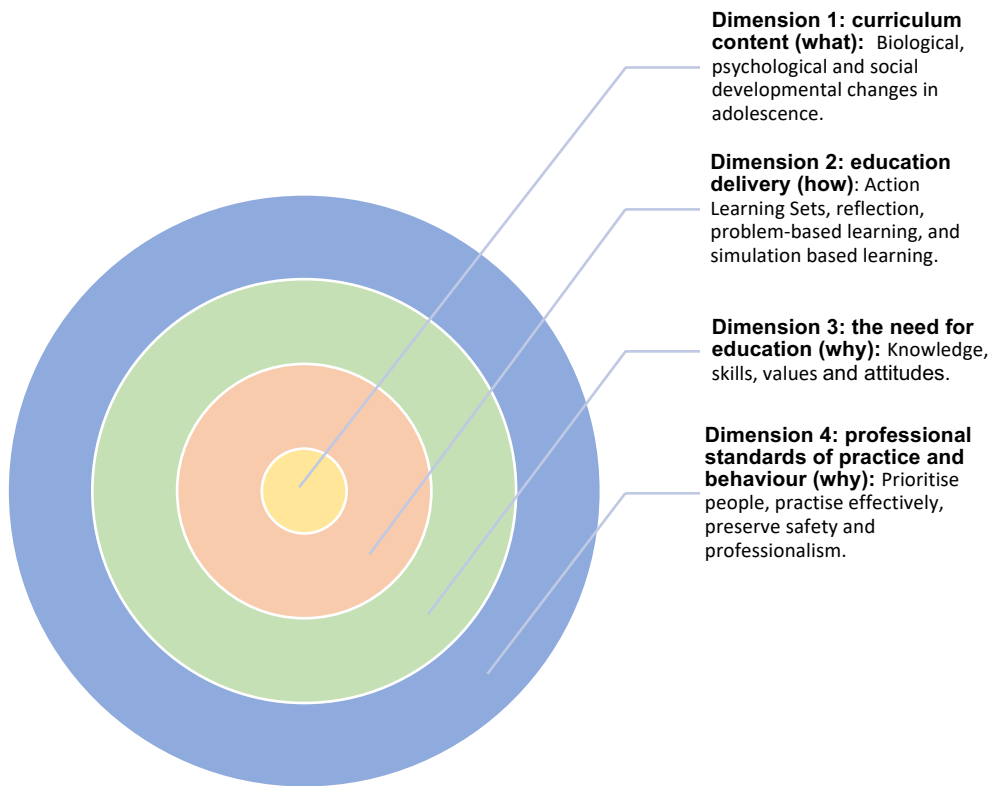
**Dimension 1: curriculum content (what):** Biological, psychological and social developmental changes in adolescence.

**Dimension 2: education delivery (how)**: Action Learning Sets, reflection, problem-based learning, and simulation based learning.

**Dimension 3: the need for education (why):** Knowledge, skills, values and attitudes.

**Dimension 4: professional standards of practice and behaviour (why):** Prioritise people, practise effectively, preserve safety and professionalism.